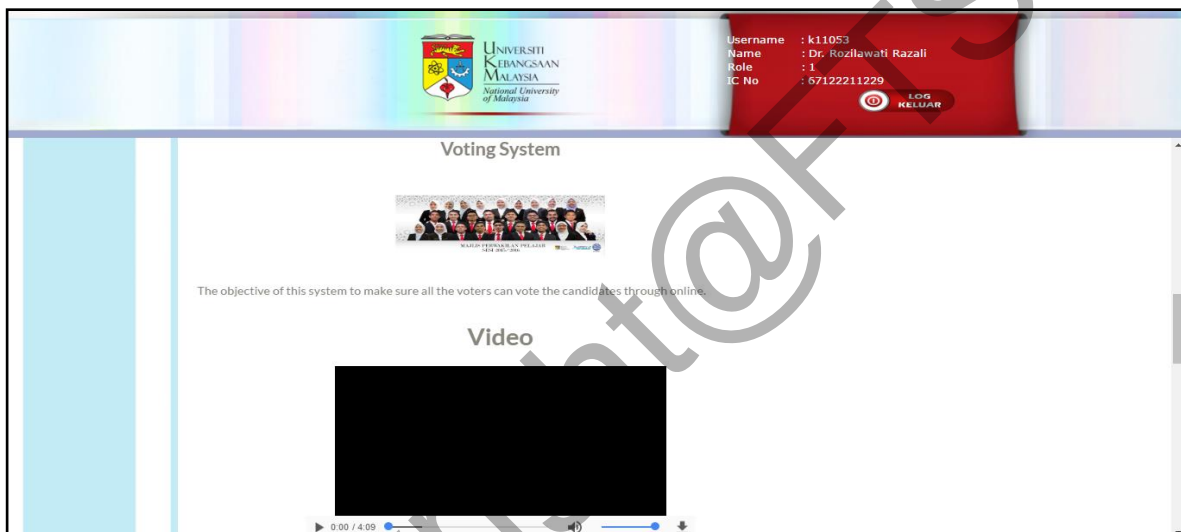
UNIVERSITI
KEBANGSAAN
MALAYSIA
National University of Malaysia

Username : k11053
Name : Dr. Rozilawati Razali
Role : 1
IC No : 67122211229

LOG KELUAR

Voting System

MAJLIS PERWAKILAN PELAJAR
SESI 2015/2016

The objective of this system to make sure all the voters can vote the candidates through online.

Video

0:00 / 4:09